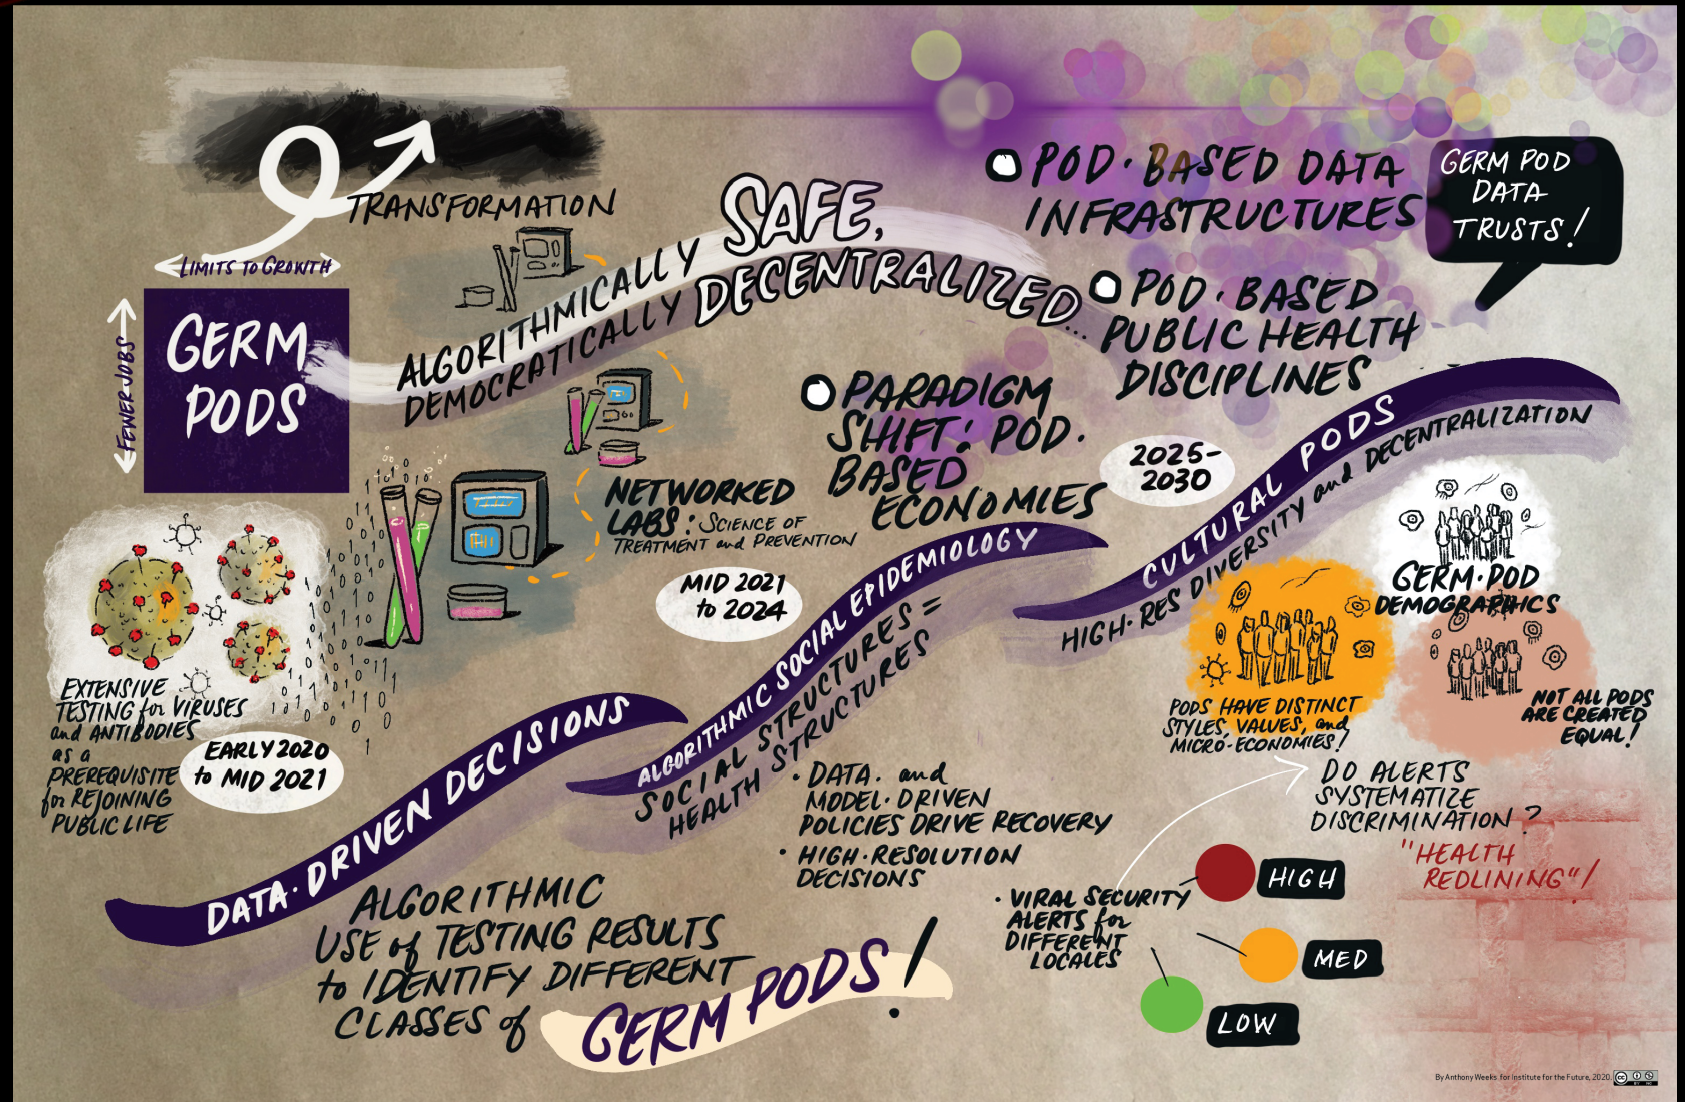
TRANSFORMATION

LIMITS TO GROWTH

FEWER JOBS

GERM PODS

ALGORITHMICALLY SAFE, DEMOCRATICALLY DECENTRALIZED...

POD-BASED DATA INFRASTRUCTURES

GERM POD DATA TRUSTS!

POD-BASED PUBLIC HEALTH DISCIPLINES

PARADIGM SHIFT: POD-BASED ECONOMIES

2025-2030

NETWORKED LABS: SCIENCE OF TREATMENT and PREVENTION

MID 2021 to 2024

EXTENSIVE TESTING for VIRUSES and ANTIBODIES as a PREREQUISITE for REJOINING PUBLIC LIFE

EARLY 2020 to MID 2021

DATA-DRIVEN DECISIONS

ALGORITHMIC SOCIAL EPIDEMIOLOGY

SOCIAL STRUCTURES = HEALTH STRUCTURES

CULTURAL PODS

HIGH-RES DIVERSITY and DECENTRALIZATION

GERM-POD DEMOGRAPHICS

PODS HAVE DISTINCT STYLES, VALUES, and MICRO-ECONOMIES!

NOT ALL PODS ARE CREATED EQUAL!

DO ALERTS SYSTEMATIZE DISCRIMINATION?

"HEALTH REDLINING"!

• DATA- and MODEL-DRIVEN POLICIES DRIVE RECOVERY
• HIGH-RESOLUTION DECISIONS

• VIRAL SECURITY ALERTS for DIFFERENT LOCALES

HIGH

MED

LOW

ALGORITHMIC USE of TESTING RESULTS to IDENTIFY DIFFERENT CLASSES of GERM PODS!

By Anthony Weeks for Institute for the Future, 2020.